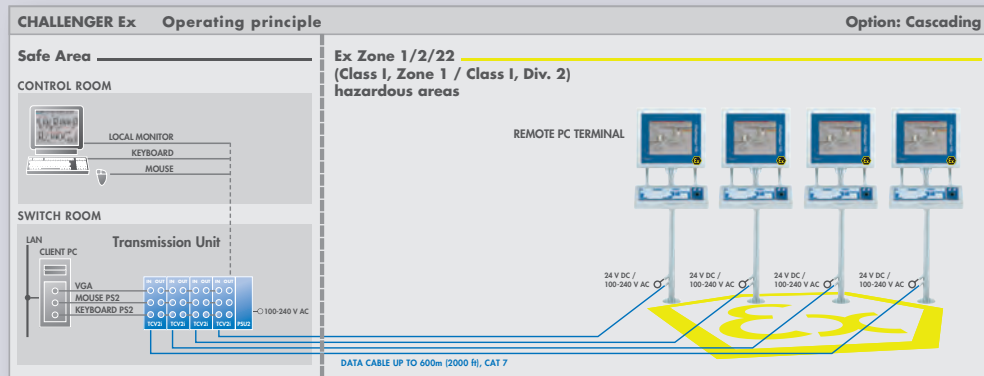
CHALLENGER Ex Operating principle

Option: Cascading

Safe Area

CONTROL ROOM

LOCAL MONITOR
KEYBOARD
MOUSE

SWITCH ROOM

LAN
CLIENT PC

Transmission Unit

VGA
MOUSE PS2
KEYBOARD PS2

TCV2i TCV2i TCV2i TCV2i PSU2

100-240 V AC

Ex Zone 1/2/22
(Class I, Zone 1 / Class I, Div. 2)
hazardous areas

REMOTE PC TERMINAL

24 V DC /
100-240 V AC

24 V DC /
100-240 V AC

24 V DC /
100-240 V AC

24 V DC /
100-240 V AC

DATA CABLE UP TO 600m (2000 ft), CAT 7